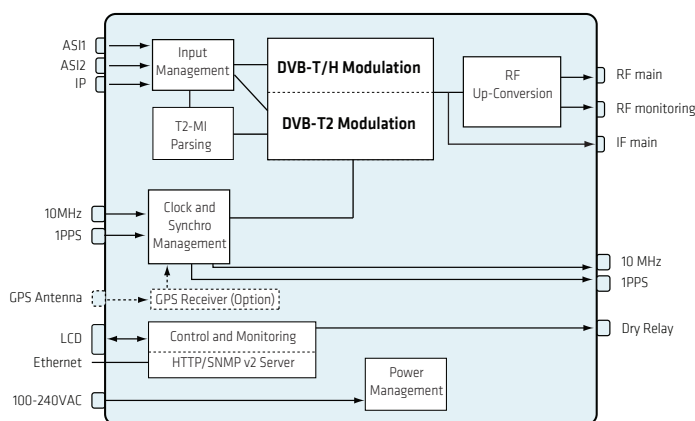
ASI1
ASI2
IP

Input Management

T2-MI Parsing

DVB-T/H Modulation

DVB-T2 Modulation

RF Up-Conversion

RF main
RF monitoring
IF main

10MHz
1PPS

Clock and Synchro Management

10 MHz
1PPS

GPS Antenna
GPS Receiver (Option)

LCD
Ethernet

Control and Monitoring
HTTP/SNMP v2 Server

Dry Relay

100-240VAC

Power Management